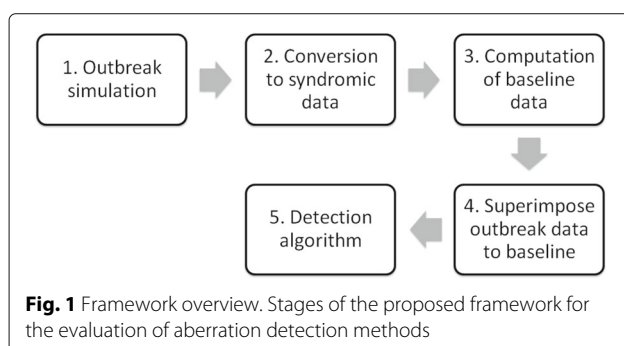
1. Outbreak simulation

2. Conversion to syndromic data

3. Computation of baseline data

4. Superimpose outbreak data to baseline

5. Detection algorithm

**Fig. 1** Framework overview. Stages of the proposed framework for the evaluation of aberration detection methods